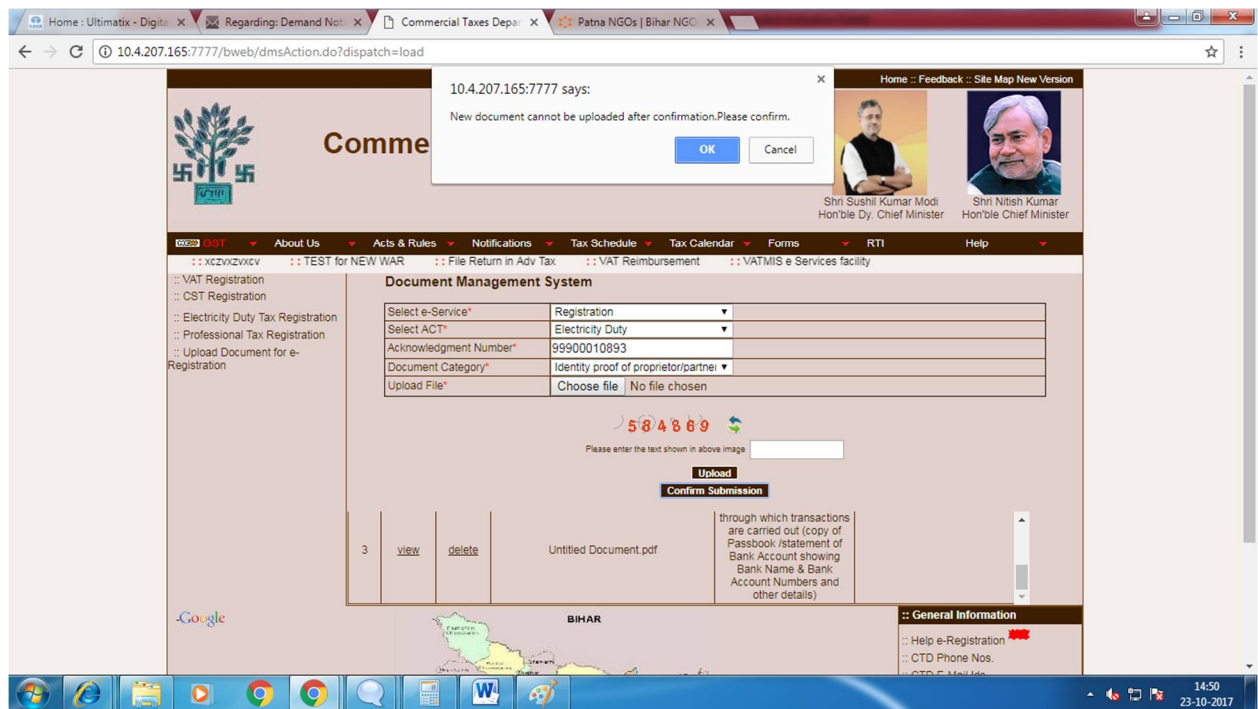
Home : Ultimatix - Digita ×
Regarding: Demand Not ×
Commercial Taxes Depa ×
Patna NGOs | Bihar NGO ×

10.4.207.165:7777/bweb/dmsAction.do?dispatch=load

10.4.207.165:7777 says:
New document cannot be uploaded after confirmation.Please confirm.
OK
Cancel

Home :: Feedback :: Site Map New Version

Comme

Shri Sushil Kumar Modi
Hon'ble Dy. Chief Minister

Shri Nitish Kumar
Hon'ble Chief Minister

GST | About Us | Acts & Rules | Notifications | Tax Schedule | Tax Calendar | Forms | RTI | Help

: : xczvxzvxcv   : : TEST for NEW WAR   : : File Return in Adv Tax   : : VAT Reimbursement   : : VATMIS e Services facility

:: VAT Registration
:: CST Registration
:: Electricity Duty Tax Registration
:: Professional Tax Registration
:: Upload Document for e-Registration

Document Management System

| Select e-Service* | Registration |
|---|---|
| Select ACT* | Electricity Duty |
| Acknowledgment Number* | 99900010893 |
| Document Category* | Identity proof of proprietor/partner |
| Upload File* | Choose file No file chosen |

584869

Please enter the text shown in above image

Upload

Confirm Submission

| 3 | view | delete | Untitled Document.pdf | through which transactions are carried out (copy of Passbook /statement of Bank Account showing Bank Name & Bank Account Numbers and other details) |
|---|---|---|---|---|

Google

BIHAR

:: General Information
:: Help e-Registration
:: CTD Phone Nos.

14:50
23-10-2017